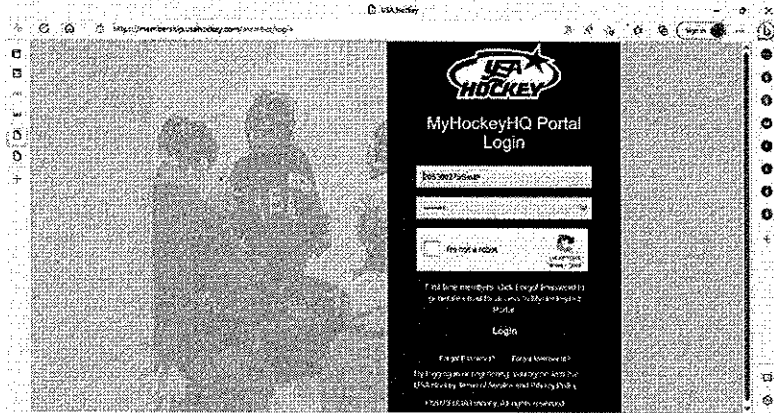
USA Hockey

https://membership.usahockey.com/member/login

Sign in

USA HOCKEY

MyHockeyHQ Portal Login

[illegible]

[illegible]

I'm not a robot

reCAPTCHA
Privacy - Terms

First time members: click Forgot Password to generate a password to access the MyHockeyHQ Portal.

Login

Forgot Password? Forgot Member ID?

By logging in or registering, you agree to the USA Hockey Terms of Service and Privacy Policy.

©2023 USA Hockey. All rights reserved.